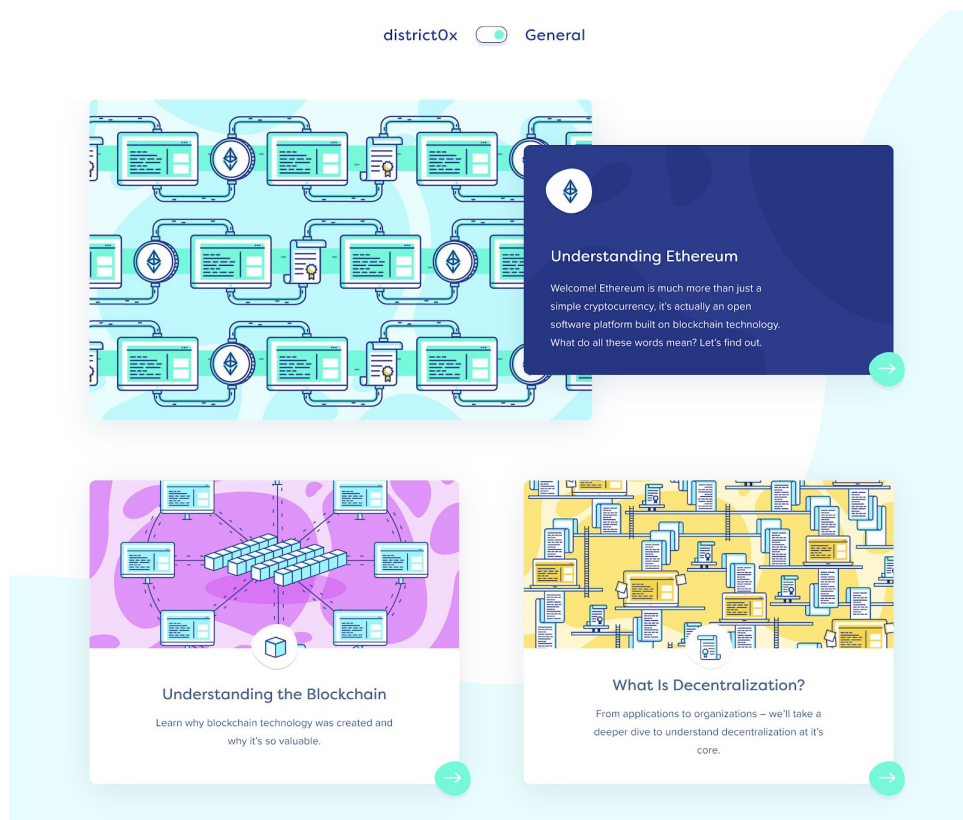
district0x General

Understanding Ethereum

Welcome! Ethereum is much more than just a simple cryptocurrency, it's actually an open software platform built on blockchain technology. What do all these words mean? Let's find out.

Understanding the Blockchain

Learn why blockchain technology was created and why it's so valuable.

What Is Decentralization?

From applications to organizations – we'll take a deeper dive to understand decentralization at it's core.